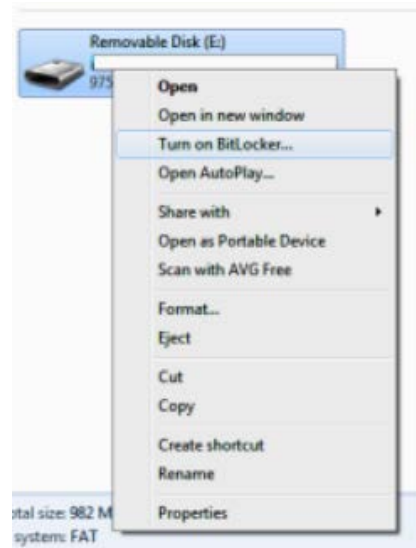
Removable Disk (E:)
975

Open
Open in new window
Turn on BitLocker...
Open AutoPlay...
Share with
Open as Portable Device
Scan with AVG Free
Format...
Eject
Cut
Copy
Create shortcut
Rename
Properties

otal size: 982 M
system: FAT